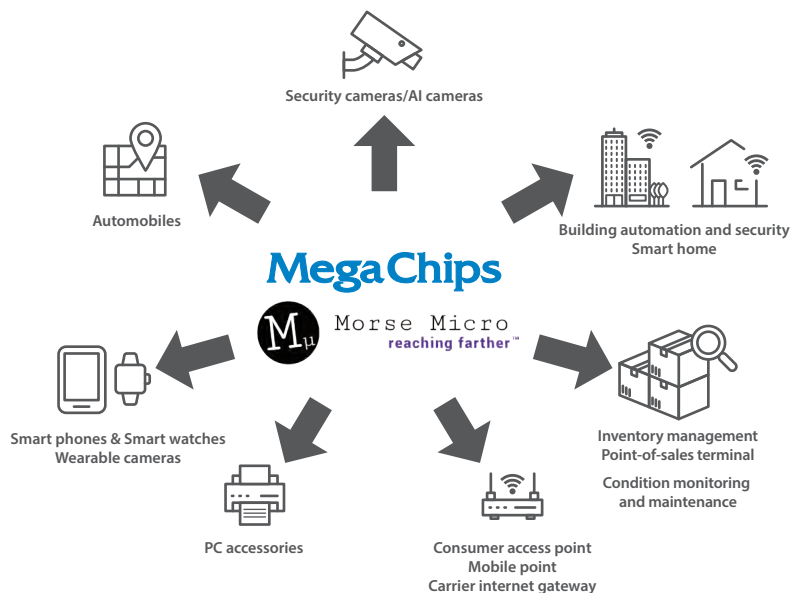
Security cameras/AI cameras

Automobiles

Building automation and security
Smart home

MegaChips

Morse Micro
reaching farther™

Smart phones & Smart watches
Wearable cameras

Inventory management
Point-of-sales terminal

Condition monitoring
and maintenance

PC accessories

Consumer access point
Mobile point
Carrier internet gateway